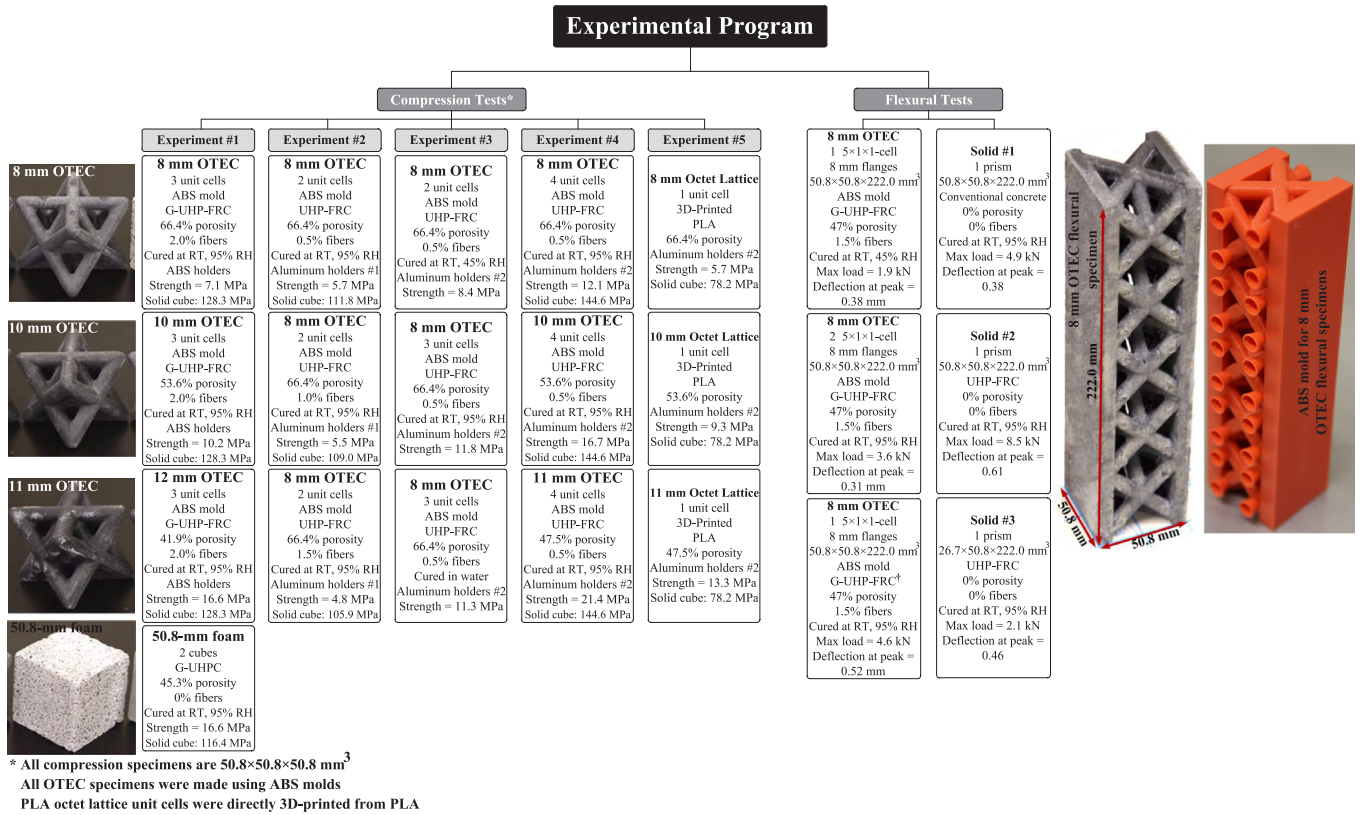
Experimental Program

Compression Tests*

Flexural Tests

Experiment #1

Experiment #2

Experiment #3

Experiment #4

Experiment #5

8 mm OTEC

8 mm OTEC
3 unit cells
ABS mold
G-UHP-FRC
66.4% porosity
2.0% fibers
Cured at RT, 95% RH
ABS holders
Strength = 7.1 MPa
Solid cube: 128.3 MPa

10 mm OTEC

10 mm OTEC
3 unit cells
ABS mold
G-UHP-FRC
53.6% porosity
2.0% fibers
Cured at RT, 95% RH
ABS holders
Strength = 10.2 MPa
Solid cube: 128.3 MPa

11 mm OTEC

12 mm OTEC
3 unit cells
ABS mold
G-UHP-FRC
41.9% porosity
2.0% fibers
Cured at RT, 95% RH
ABS holders
Strength = 16.6 MPa
Solid cube: 128.3 MPa

50.8-mm foam

50.8-mm foam
2 cubes
G-UHPC
45.3% porosity
0% fibers
Cured at RT, 95% RH
Strength = 16.6 MPa
Solid cube: 116.4 MPa

8 mm OTEC
2 unit cells
ABS mold
UHP-FRC
66.4% porosity
0.5% fibers
Cured at RT, 95% RH
Aluminum holders #1
Strength = 5.7 MPa
Solid cube: 111.8 MPa

8 mm OTEC
2 unit cells
ABS mold
UHP-FRC
66.4% porosity
1.0% fibers
Cured at RT, 95% RH
Aluminum holders #1
Strength = 5.5 MPa
Solid cube: 109.0 MPa

8 mm OTEC
2 unit cells
ABS mold
UHP-FRC
66.4% porosity
1.5% fibers
Cured at RT, 95% RH
Aluminum holders #1
Strength = 4.8 MPa
Solid cube: 105.9 MPa

8 mm OTEC
2 unit cells
ABS mold
UHP-FRC
66.4% porosity
0.5% fibers
Cured at RT, 45% RH
Aluminum holders #2
Strength = 8.4 MPa

8 mm OTEC
3 unit cells
ABS mold
UHP-FRC
66.4% porosity
0.5% fibers
Cured at RT, 95% RH
Aluminum holders #2
Strength = 11.8 MPa

8 mm OTEC
3 unit cells
ABS mold
UHP-FRC
66.4% porosity
0.5% fibers
Cured in water
Aluminum holders #2
Strength = 11.3 MPa

8 mm OTEC
4 unit cells
ABS mold
UHP-FRC
66.4% porosity
0.5% fibers
Cured at RT, 95% RH
Aluminum holders #2
Strength = 12.1 MPa
Solid cube: 144.6 MPa

10 mm OTEC
4 unit cells
ABS mold
UHP-FRC
53.6% porosity
0.5% fibers
Cured at RT, 95% RH
Aluminum holders #2
Strength = 16.7 MPa
Solid cube: 144.6 MPa

11 mm OTEC
4 unit cells
ABS mold
UHP-FRC
47.5% porosity
0.5% fibers
Cured at RT, 95% RH
Aluminum holders #2
Strength = 21.4 MPa
Solid cube: 144.6 MPa

8 mm Octet Lattice
1 unit cell
3D-Printed
PLA
66.4% porosity
Aluminum holders #2
Strength = 5.7 MPa
Solid cube: 78.2 MPa

10 mm Octet Lattice
1 unit cell
3D-Printed
PLA
53.6% porosity
Aluminum holders #2
Strength = 9.3 MPa
Solid cube: 78.2 MPa

11 mm Octet Lattice
1 unit cell
3D-Printed
PLA
47.5% porosity
Aluminum holders #2
Strength = 13.3 MPa
Solid cube: 78.2 MPa

8 mm OTEC
1 5×1×1-cell
8 mm flanges
50.8×50.8×222.0 mm$^3$
ABS mold
G-UHP-FRC
47% porosity
1.5% fibers
Cured at RT, 45% RH
Max load = 1.9 kN
Deflection at peak = 0.38 mm

8 mm OTEC
2 5×1×1-cell
8 mm flanges
50.8×50.8×222.0 mm$^3$
ABS mold
G-UHP-FRC
47% porosity
1.5% fibers
Cured at RT, 95% RH
Max load = 3.6 kN
Deflection at peak = 0.31 mm

8 mm OTEC
1 5×1×1-cell
8 mm flanges
50.8×50.8×222.0 mm$^3$
ABS mold
G-UHP-FRC$^†$
47% porosity
1.5% fibers
Cured at RT, 95% RH
Max load = 4.6 kN
Deflection at peak = 0.52 mm

Solid #1
1 prism
50.8×50.8×222.0 mm$^3$
Conventional concrete
0% porosity
0% fibers
Cured at RT, 95% RH
Max load = 4.9 kN
Deflection at peak = 0.38

Solid #2
1 prism
50.8×50.8×222.0 mm$^3$
UHP-FRC
0% porosity
0% fibers
Cured at RT, 95% RH
Max load = 8.5 kN
Deflection at peak = 0.61

Solid #3
1 prism
26.7×50.8×222.0 mm$^3$
UHP-FRC
0% porosity
0% fibers
Cured at RT, 95% RH
Max load = 2.1 kN
Deflection at peak = 0.46

8 mm OTEC flexural specimen

222.0 mm

50.8 mm

50.8 mm

ABS mold for 8 mm OTEC flexural specimens

* All compression specimens are 50.8×50.8×50.8 mm$^3$
All OTEC specimens were made using ABS molds
PLA octet lattice unit cells were directly 3D-printed from PLA